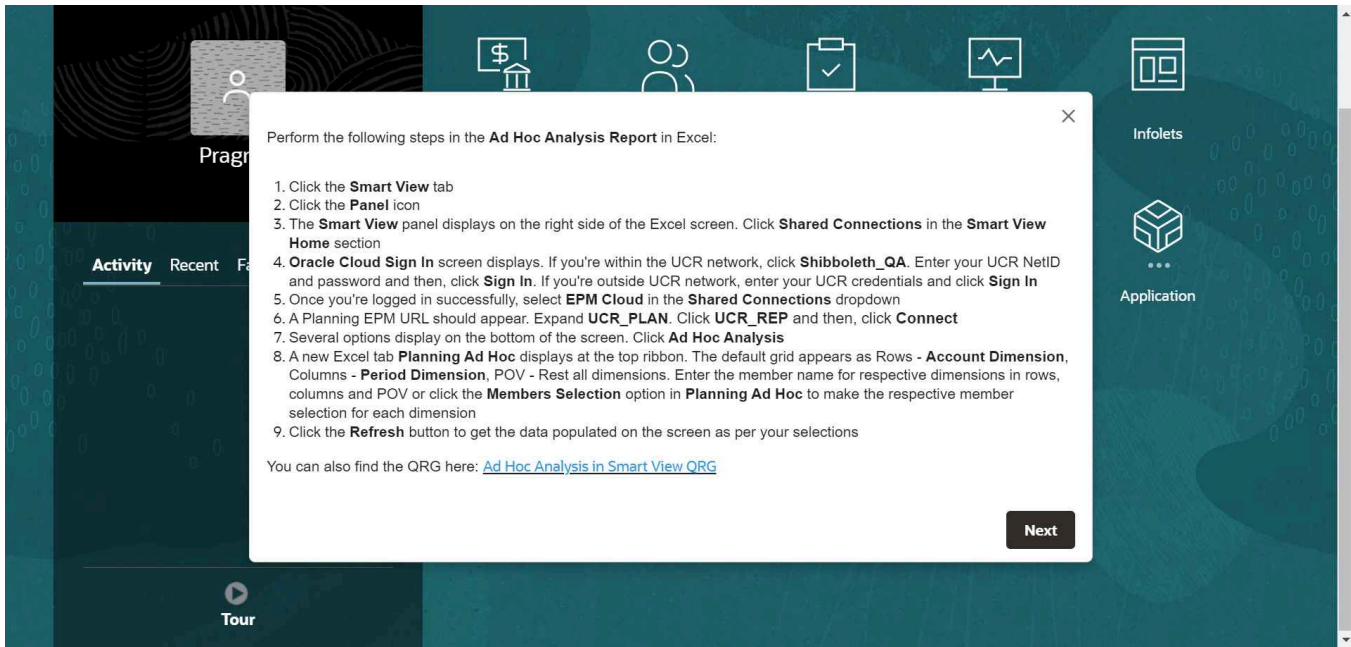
Pragi

Activity Recent Fa

Infolets

Application

Tour

×

Perform the following steps in the Ad Hoc Analysis Report in Excel:

1. Click the Smart View tab
2. Click the Panel icon
3. The Smart View panel displays on the right side of the Excel screen. Click Shared Connections in the Smart View Home section
4. Oracle Cloud Sign In screen displays. If you're within the UCR network, click Shibboleth_QA. Enter your UCR NetID and password and then, click Sign In. If you're outside UCR network, enter your UCR credentials and click Sign In
5. Once you're logged in successfully, select EPM Cloud in the Shared Connections dropdown
6. A Planning EPM URL should appear. Expand UCR_PLAN. Click UCR_REP and then, click Connect
7. Several options display on the bottom of the screen. Click Ad Hoc Analysis
8. A new Excel tab Planning Ad Hoc displays at the top ribbon. The default grid appears as Rows - Account Dimension, Columns - Period Dimension, POV - Rest all dimensions. Enter the member name for respective dimensions in rows, columns and POV or click the Members Selection option in Planning Ad Hoc to make the respective member selection for each dimension
9. Click the Refresh button to get the data populated on the screen as per your selections

You can also find the QRG here: Ad Hoc Analysis in Smart View QRG

Next